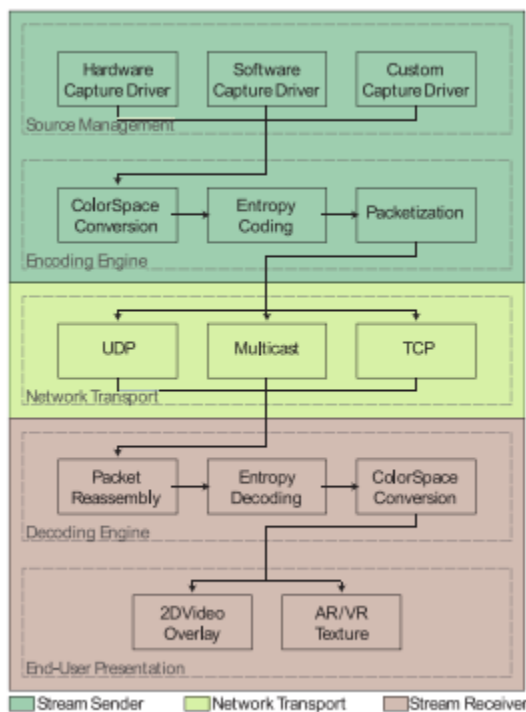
Hardware Capture Driver

Software Capture Driver

Custom Capture Driver

Source Management

ColorSpace Conversion

Entropy Coding

Packetization

Encoding Engine

UDP

Multicast

TCP

Network Transport

Packet Reassembly

Entropy Decoding

ColorSpace Conversion

Decoding Engine

2DVideo Overlay

AR/VR Texture

End-User Presentation

Stream Sender

Network Transport

Stream Receiver